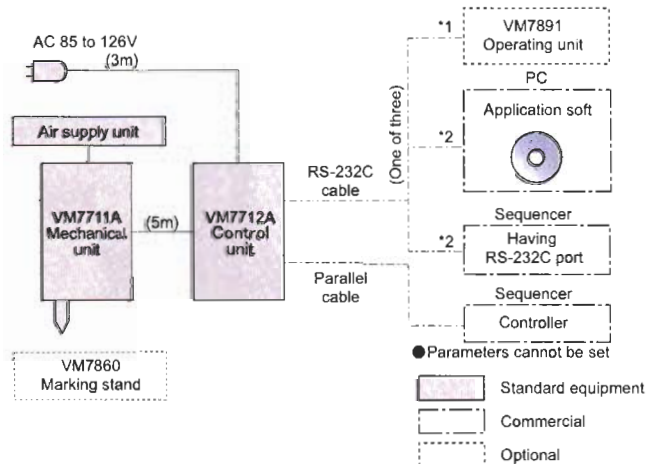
AC 85 to 126V
(3m)

Air supply unit

VM7711A
Mechanical
unit

(5m)

VM7712A
Control
unit

RS-232C
cable

Parallel
cable

(One of three)

*1
VM7891
Operating unit

PC

*2
Application soft

Sequencer

*2
Having
RS-232C port

Sequencer

Controller

●Parameters cannot be set

VM7860
Marking stand

Standard equipment

Commercial

Optional